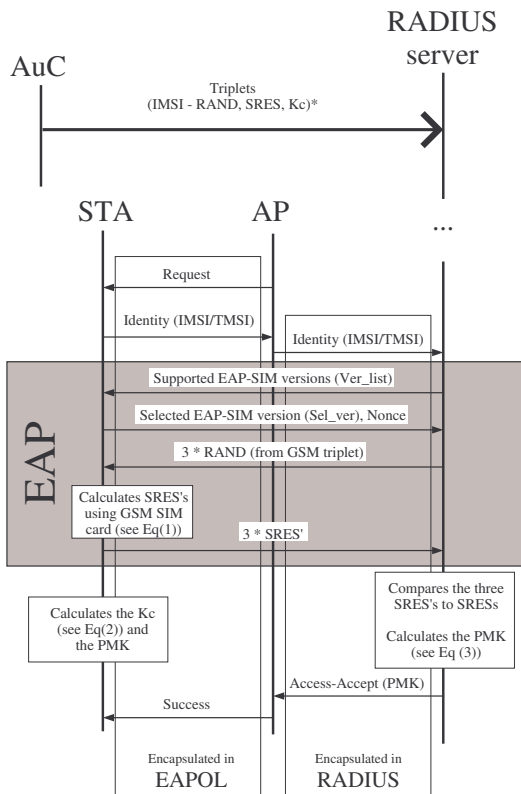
AuC

RADIUS server

Triplets
(IMSI - RAND, SRES, Kc)*

STA

AP

...

Request

Identity (IMSI/TMSI)

Identity (IMSI/TMSI)

EAP

Supported EAP-SIM versions (Ver_list)

Selected EAP-SIM version (Sel_ver), Nonce

3 * RAND (from GSM triplet)

Calculates SRES's using GSM SIM card (see Eq(1))

3 * SRES'

Calculates the Kc (see Eq(2)) and the PMK

Compares the three SRES's to SRESs

Calculates the PMK (see Eq (3))

Access-Accept (PMK)

Success

Encapsulated in
EAPOL

Encapsulated in
RADIUS